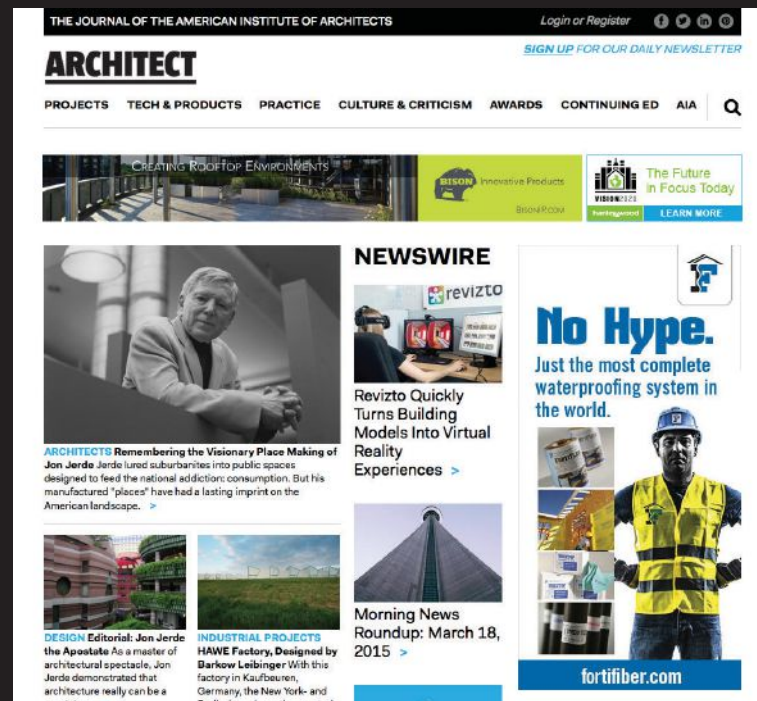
THE JOURNAL OF THE AMERICAN INSTITUTE OF ARCHITECTS

Login or Register

ARCHITECT

SIGN UP FOR OUR DAILY NEWSLETTER

PROJECTS TECH & PRODUCTS PRACTICE CULTURE & CRITICISM AWARDS CONTINUING ED AIA

CREATING ROOFTOP ENVIRONMENTS

BISON Innovative Products

BISONIP.COM

VISION2020

The Future in Focus Today

LEARN MORE

ARCHITECTS Remembering the Visionary Place Making of Jon Jerde Jerde lured suburbanites into public spaces designed to feed the national addiction: consumption. But his manufactured "places" have had a lasting imprint on the American landscape. >

DESIGN Editorial: Jon Jerde the Apostate As a master of architectural spectacle, Jon Jerde demonstrated that architecture really can be a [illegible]

INDUSTRIAL PROJECTS HAWE Factory, Designed by Barkow Leibinger With this factory in Kaufbeuren, Germany, the New York- and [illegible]

NEWSWIRE

revizto

Revizto Quickly Turns Building Models Into Virtual Reality Experiences >

Morning News Roundup: March 18, 2015 >

No Hype.

Just the most complete waterproofing system in the world.

fortifiber.com